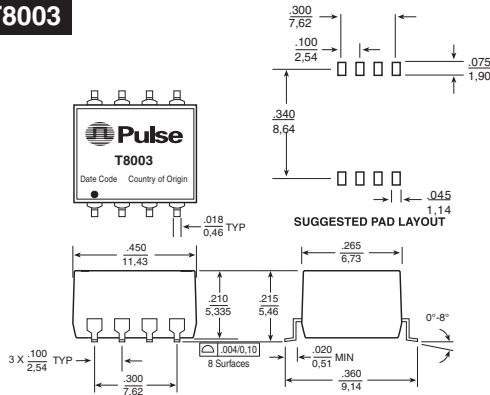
T8003

Pulse
T8003
Date Code Country of Origin

$\frac{.300}{7,62}$

$\frac{.100}{2,54}$

$\frac{.075}{1,90}$

$\frac{.340}{8,64}$

$\frac{.045}{1,14}$

SUGGESTED PAD LAYOUT

$\frac{.018}{0,46}$ TYP

$\frac{.450}{11,43}$

$\frac{.210}{5,335}$

$\frac{.215}{5,46}$

$\frac{.265}{6,73}$

0°-8°

$3 \times \frac{.100}{2,54}$ TYP

.004/0,10
8 Surfaces

$\frac{.020}{0,51}$ MIN

$\frac{.300}{7,62}$

$\frac{.360}{9,14}$